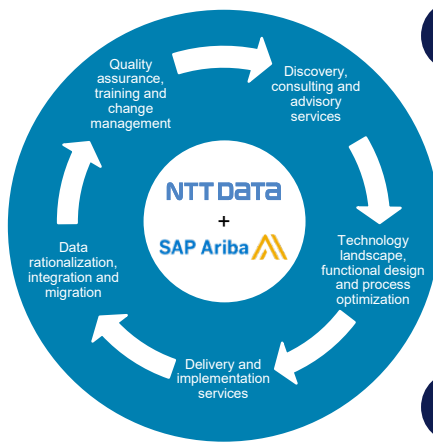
Quality assurance, training and change management

Discovery, consulting and advisory services

NTT DATA
+
SAP Ariba

Technology landscape, functional design and process optimization

Data rationalization, integration and migration

Delivery and implementation services